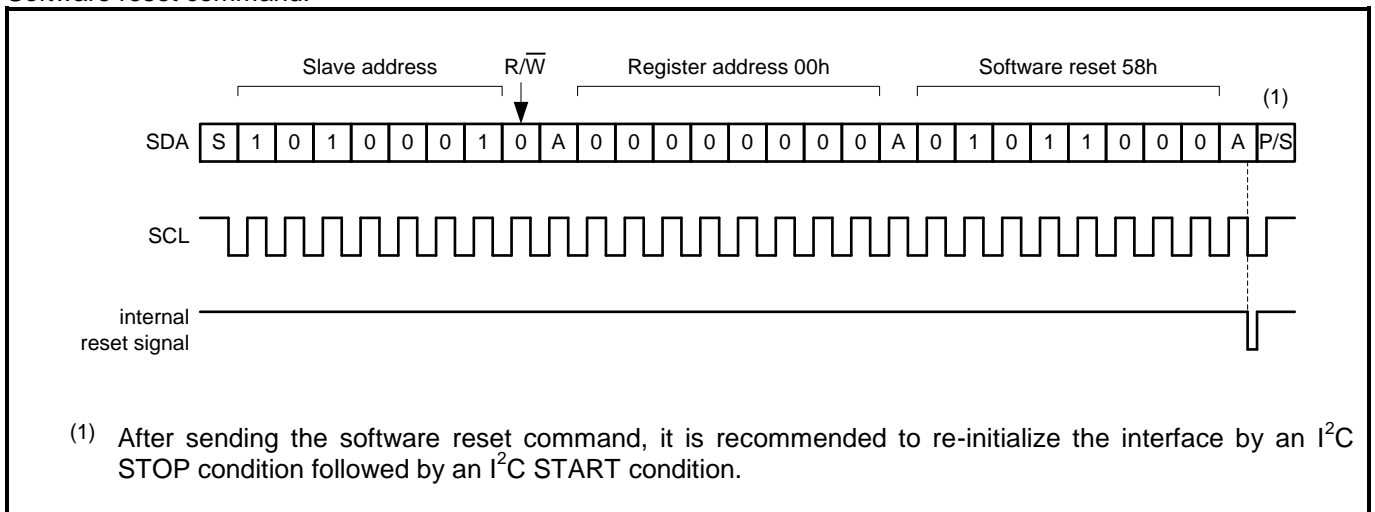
Slave address R/$\overline{W}$ Register address 00h Software reset 58h

(1)

SDA

| S | 1 | 0 | 1 | 0 | 0 | 0 | 1 | 0 | A | 0 | 0 | 0 | 0 | 0 | 0 | 0 | 0 | A | 0 | 1 | 0 | 1 | 1 | 0 | 0 | 0 | A | P/S |
|---|---|---|---|---|---|---|---|---|---|---|---|---|---|---|---|---|---|---|---|---|---|---|---|---|---|---|---|---|

SCL

internal reset signal

$^{(1)}$ After sending the software reset command, it is recommended to re-initialize the interface by an $I^2C$ STOP condition followed by an $I^2C$ START condition.